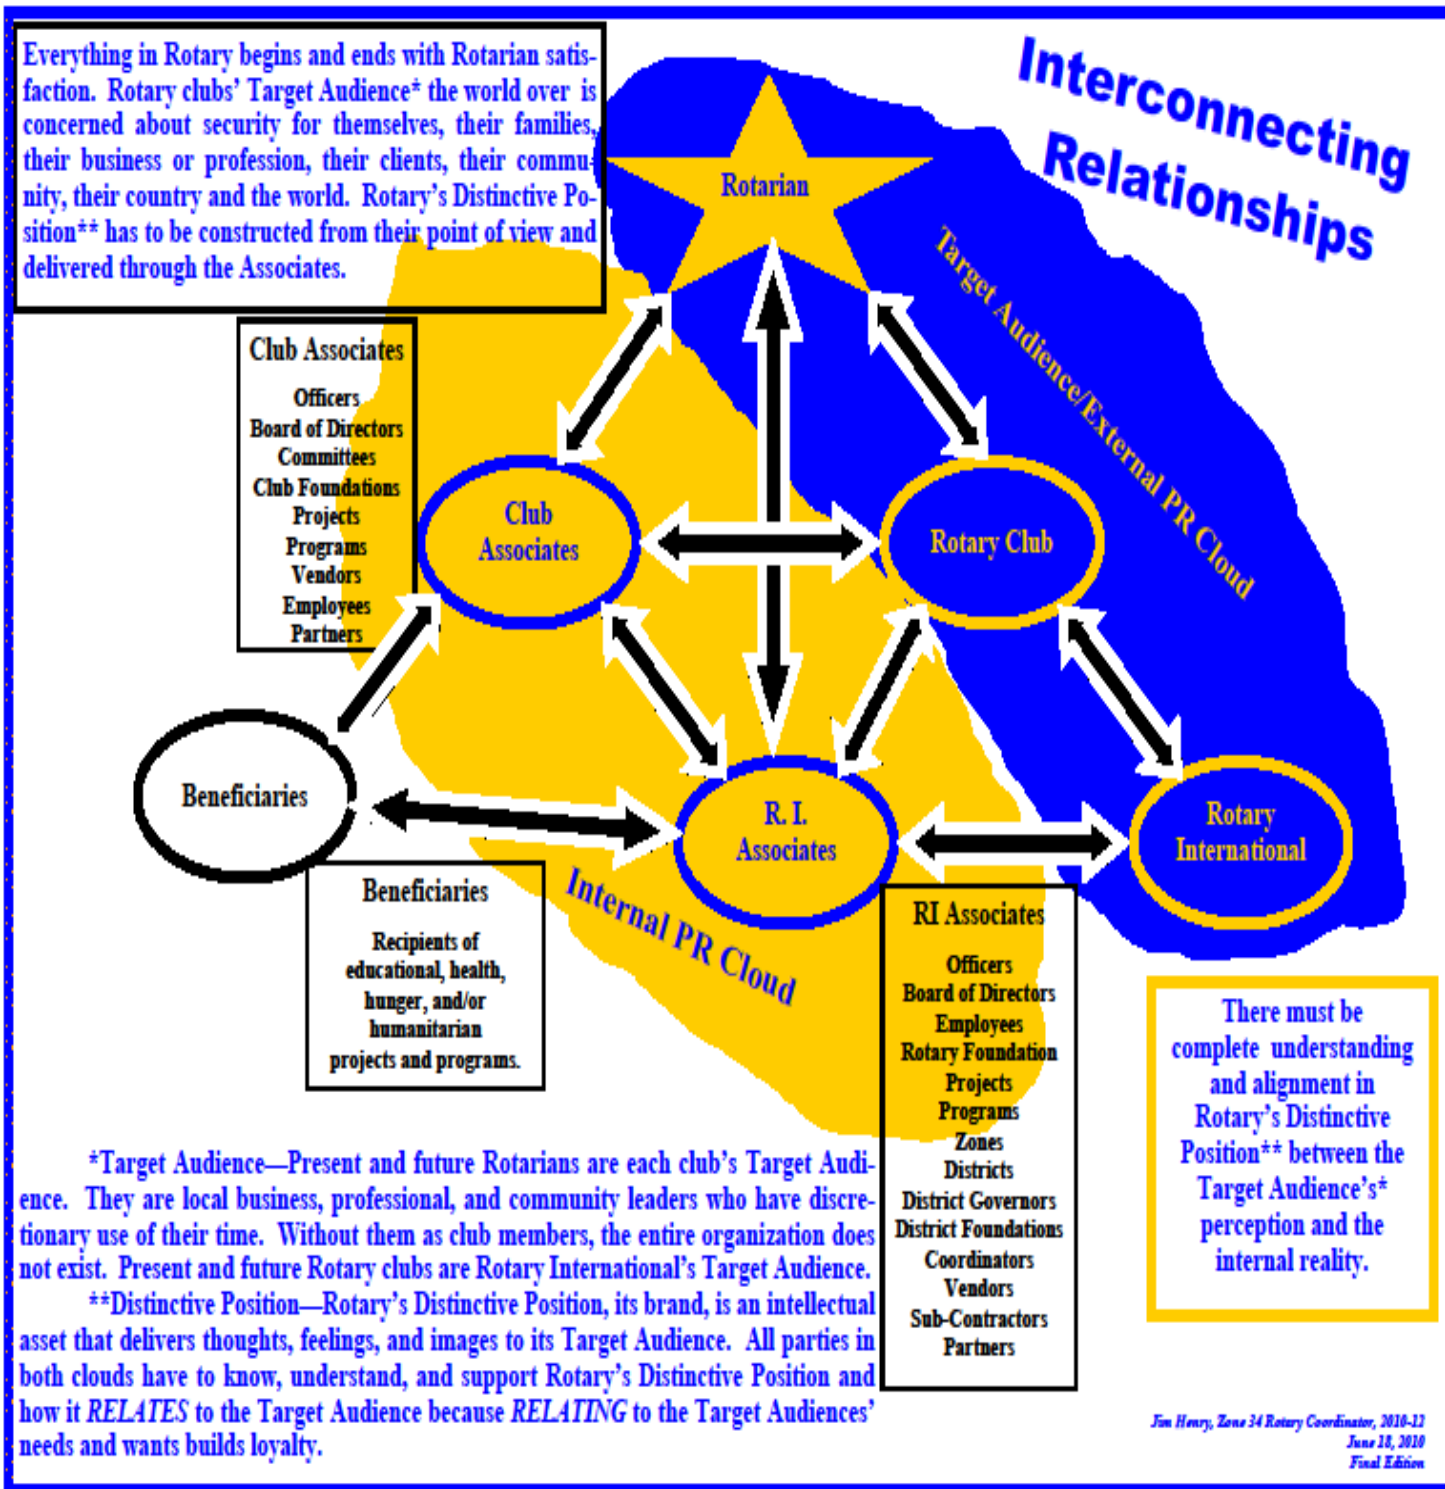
Everything in Rotary begins and ends with Rotarian satisfaction. Rotary clubs' Target Audience* the world over is concerned about security for themselves, their families, their business or profession, their clients, their community, their country and the world. Rotary's Distinctive Position** has to be constructed from their point of view and delivered through the Associates.

Interconnecting Relationships

Rotarian

Target Audience/External PR Cloud

Club Associates

Officers
Board of Directors
Committees
Club Foundations
Projects
Programs
Vendors
Employees
Partners

Club Associates

Rotary Club

Beneficiaries

R. I. Associates

Rotary International

Beneficiaries

Recipients of educational, health, hunger, and/or humanitarian projects and programs.

Internal PR Cloud

RI Associates

Officers
Board of Directors
Employees
Rotary Foundation
Projects
Programs
Zones
Districts
District Governors
District Foundations
Coordinators
Vendors
Sub-Contractors
Partners

There must be complete understanding and alignment in Rotary's Distinctive Position** between the Target Audience's* perception and the internal reality.

*Target Audience—Present and future Rotarians are each club's Target Audience. They are local business, professional, and community leaders who have discretionary use of their time. Without them as club members, the entire organization does not exist. Present and future Rotary clubs are Rotary International's Target Audience.

**Distinctive Position—Rotary's Distinctive Position, its brand, is an intellectual asset that delivers thoughts, feelings, and images to its Target Audience. All parties in both clouds have to know, understand, and support Rotary's Distinctive Position and how it *RELATES* to the Target Audience because *RELATING* to the Target Audiences' needs and wants builds loyalty.

Jim Henry, Zone 34 Rotary Coordinator, 2010-12
June 18, 2010
Final Edition